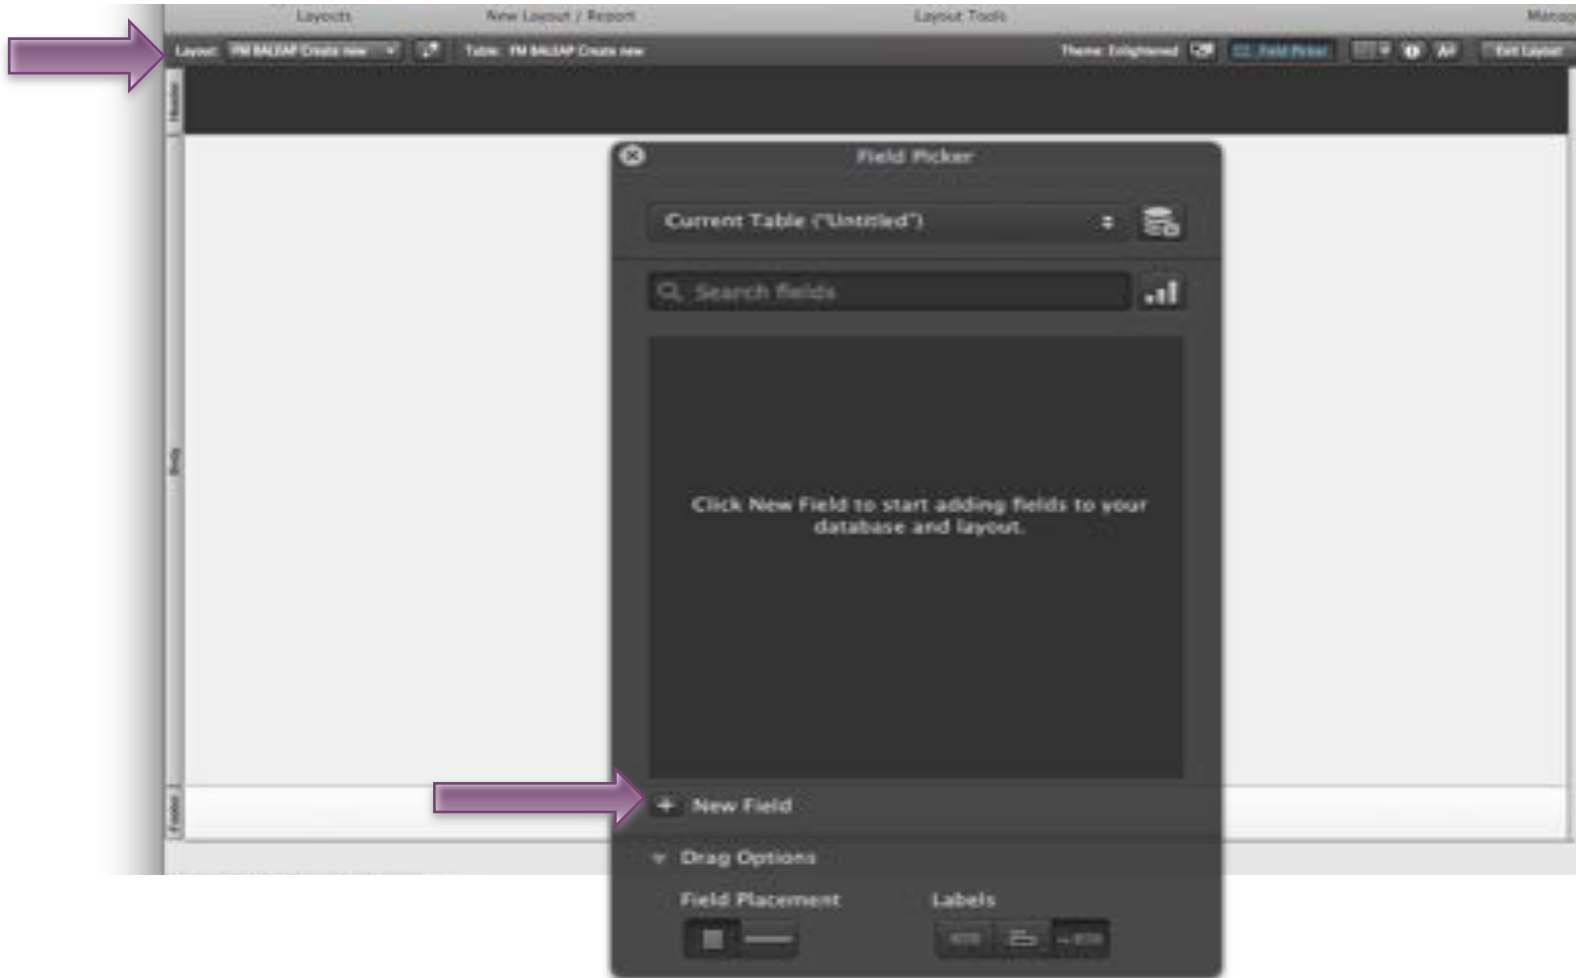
Layouts New Layout / Report Layout Tools Manag

Layout: FM BALIAP Create new Table: FM BALIAP Create new Theme: Enlightened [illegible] Exit Layout

Header

Body

Footer

Field Picker

Current Table ("Untitled")

Search fields

Click New Field to start adding fields to your database and layout.

+ New Field

Drag Options

Field Placement

Labels